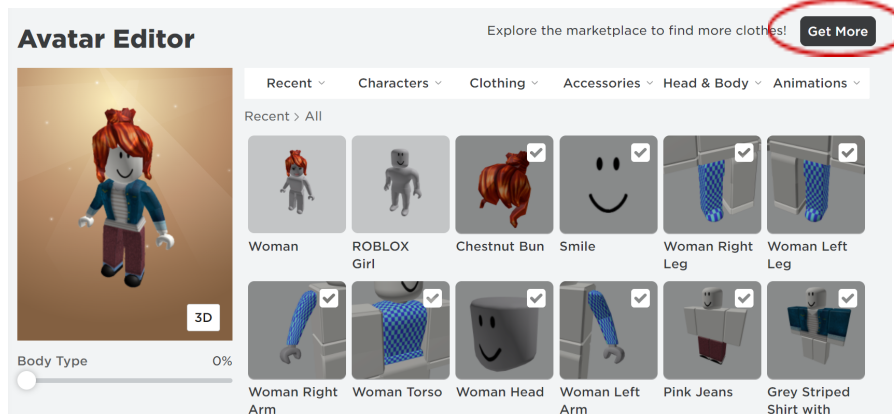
Avatar Editor

Explore the marketplace to find more clothes!

Get More

Recent

Characters

Clothing

Accessories

Head & Body

Animations

Recent > All

3D

Body Type

0%

| Woman | ROBLOX Girl | Chestnut Bun | Smile | Woman Right Leg | Woman Left Leg |
|---|---|---|---|---|---|
| Woman Right Arm | Woman Torso | Woman Head | Woman Left Arm | Pink Jeans | Grey Striped Shirt with |